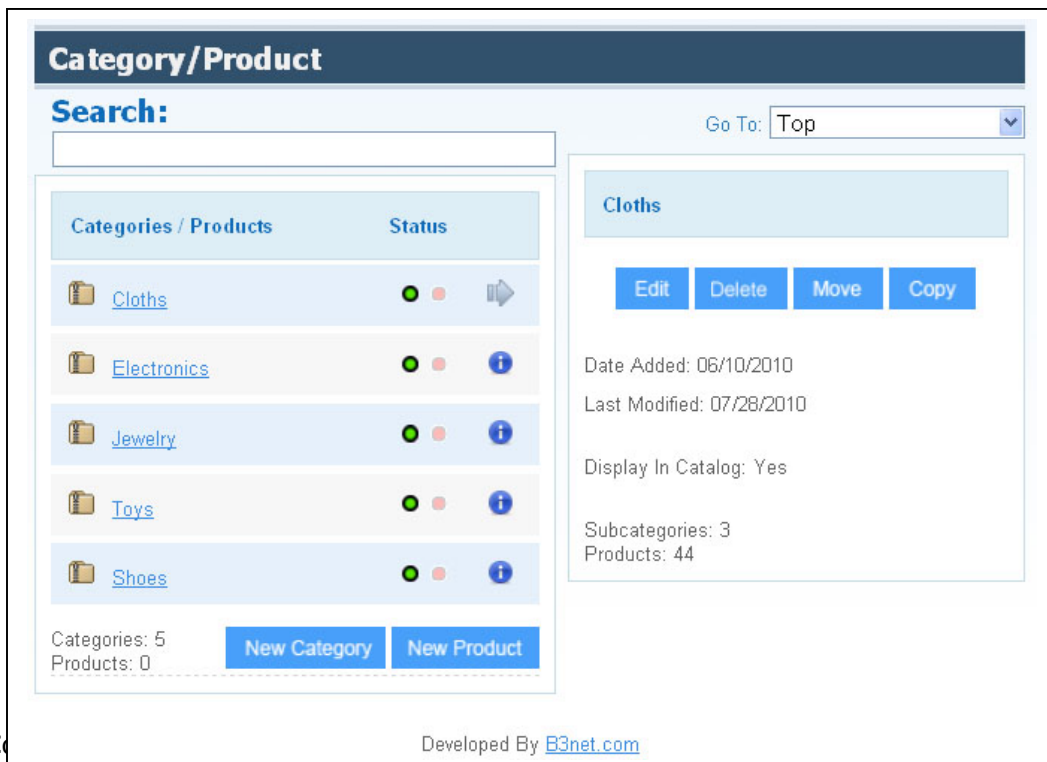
Category/Product

Search:

Go To: Top

| Categories / Products | Status |
|---|---|
| Cloths | |
| Electronics | |
| Jewelry | |
| Toys | |
| Shoes | |

Categories: 5
Products: 0

New Category New Product

Cloths

Edit Delete Move Copy

Date Added: 06/10/2010

Last Modified: 07/28/2010

Display In Catalog: Yes

Subcategories: 3
Products: 44

Developed By B3net.com